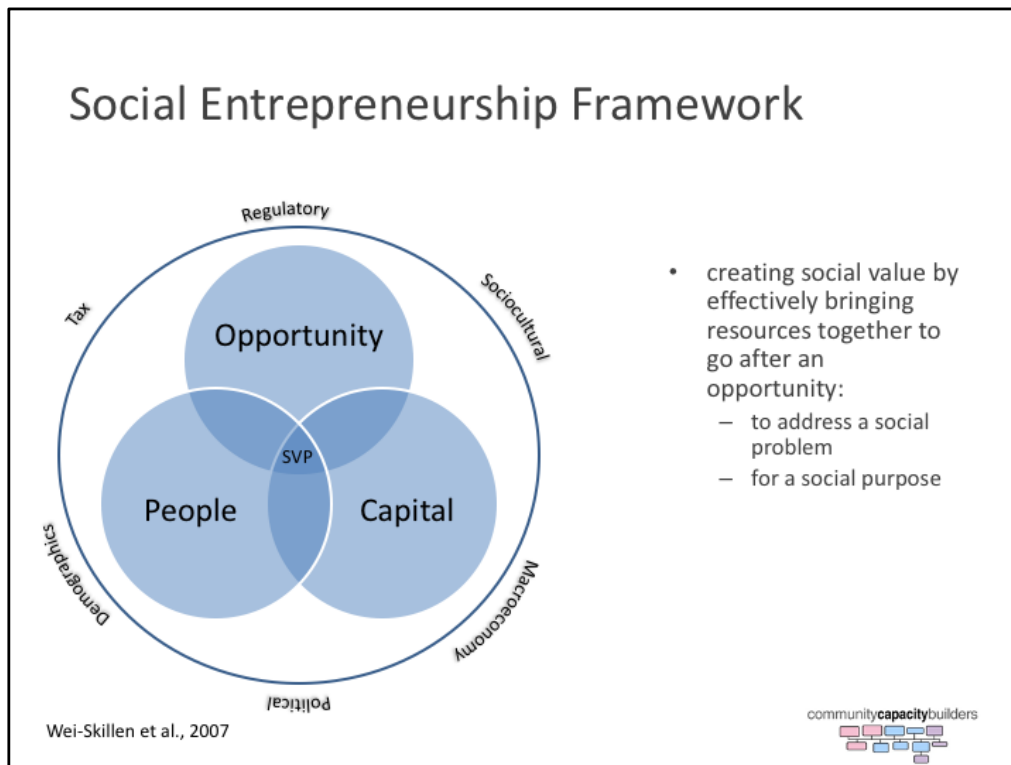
Social Entrepreneurship Framework

Regulatory

Sociocultural

Macroeconomy

Political

Demographics

Tax

Opportunity

SVP

People

Capital

- creating social value by effectively bringing resources together to go after an opportunity:
  – to address a social problem
  – for a social purpose

Wei-Skillen et al., 2007

communitycapacitybuilders